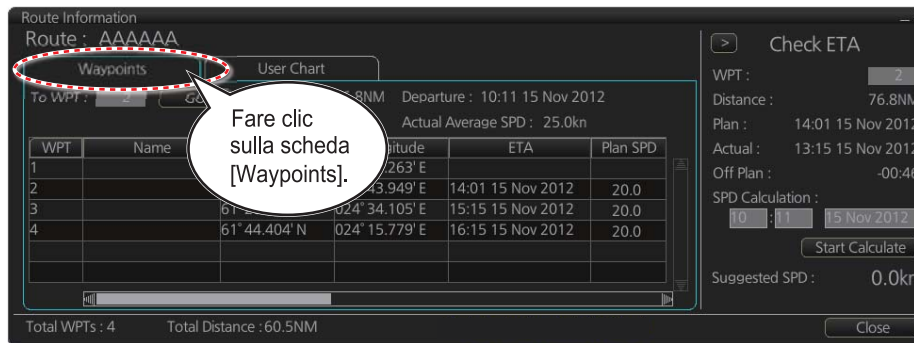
Route Information
Route : AAAAAA

Waypoints
User Chart

To WPT : 2 GO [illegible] 8NM Departure : 10:11 15 Nov 2012
Actual Average SPD : 25.0kn

Fare clic sulla scheda [Waypoints].

| WPT | Name | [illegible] | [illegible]gitude | ETA | Plan SPD |
|---|---|---|---|---|---|
| 1 | | | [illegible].263' E | | |
| 2 | | | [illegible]43.949' E | 14:01 15 Nov 2012 | 20.0 |
| 3 | | 61° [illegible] | 024° 34.105' E | 15:15 15 Nov 2012 | 20.0 |
| 4 | | 61° 44.404' N | 024° 15.779' E | 16:15 15 Nov 2012 | 20.0 |

Total WPTs : 4 Total Distance : 60.5NM

Check ETA
WPT : 2
Distance : 76.8NM
Plan : 14:01 15 Nov 2012
Actual : 13:15 15 Nov 2012
Off Plan : -00:46
SPD Calculation :
10 : 11 15 Nov 2012
Start Calculate
Suggested SPD : 0.0kn
Close